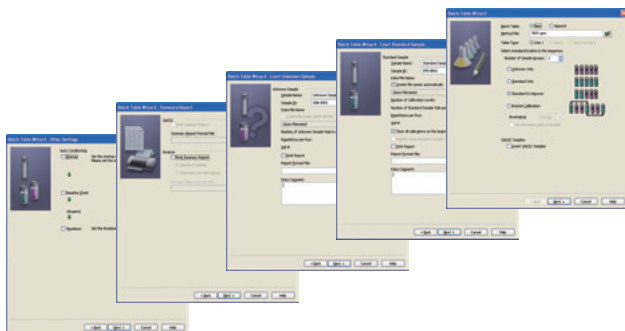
Batch Table Wizard - Other Settings

Auto Conditioning
Startup

Baseline Check

Shutdown

< Back   Next >   Cancel   Help

Batch Table Wizard - Summary Report

QA/QC

Summary Report Format File

Analysis
Print Summary Report

< Back   Next >   Cancel   Help

Batch Table Wizard - Line1 Unknown Sample

Unknown Sample
Sample Name
Sample ID
Data File Name

Auto Increment
Number of Unknown Sample Vials
Repetitions per Run
ISTD

Print Report
Report Format File

Data Comments

< Back   Next >   Cancel   Help

Batch Table Wizard - Line1 Standard Sample

Standard Sample
Sample Name
Sample ID
Data File Name
Create file names automatically
Auto Increment
Number of Calibration Levels
Number of Standard Sample Vials
Repetitions per Run
ISTD
Clear all calibration at the beginning

Print Report
Report Format File

Data Comments

< Back   Next >   Cancel   Help

Batch Table Wizard

Batch Table   New   Append
Method File
Table Type   Line 1
Select Standard location in the sequence
Number of Sample Groups
Unknown Only
Standard Only
Standard to Unknown
Bracket Calibration
Overlapping

QA/QC Samples
Insert QA/QC Samples

< Back   Next >   Cancel   Help